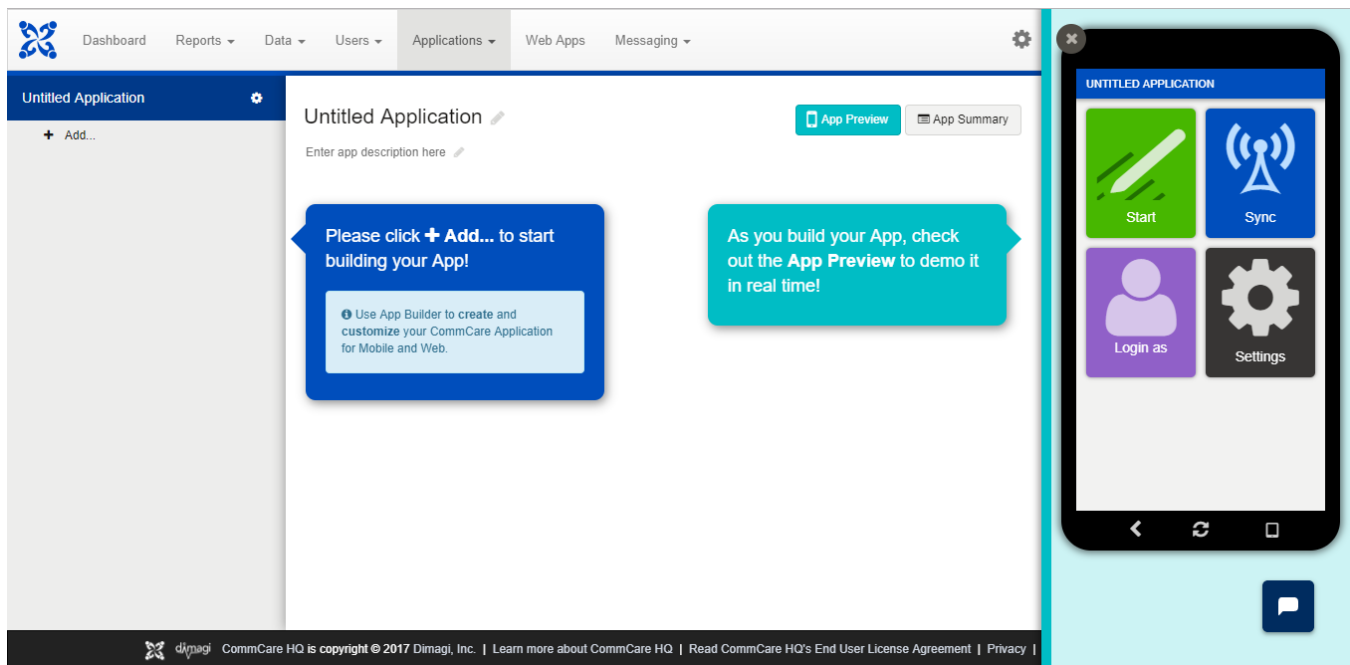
Dashboard Reports ▾ Data ▾ Users ▾ Applications ▾ Web Apps Messaging ▾

Untitled Application

+ Add...

Untitled Application

Enter app description here

App Preview App Summary

Please click + Add... to start building your App!

Use App Builder to create and customize your CommCare Application for Mobile and Web.

As you build your App, check out the App Preview to demo it in real time!

UNTITLED APPLICATION

Start

Sync

Login as

Settings

dimagi CommCare HQ is copyright © 2017 Dimagi, Inc. | Learn more about CommCare HQ | Read CommCare HQ's End User License Agreement | Privacy |